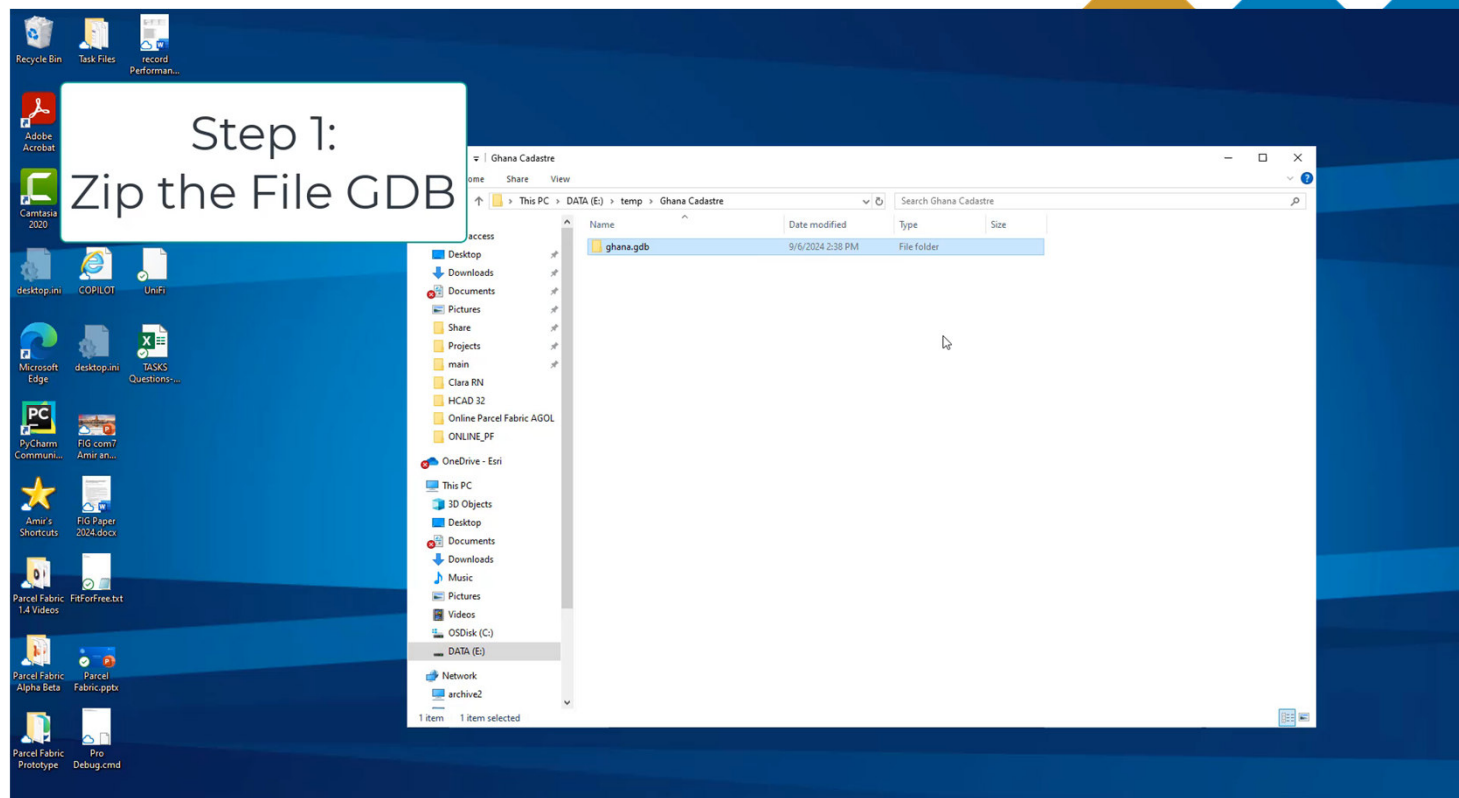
Recycle Bin
Task Files
record Performan...

Adobe Acrobat

Camtasia 2020

Step 1:
Zip the File GDB

desktop.ini
COPILOT
UniFi

Microsoft Edge
desktop.ini
TASKS Questions-...

PyCharm Communi...
FIG com7 Amir an...

Amir's Shortcuts
FIG Paper 2024.docx

Parcel Fabric 1.4 Videos
FitForFree.txt

Parcel Fabric Alpha Beta
Parcel Fabric.pptx

Parcel Fabric Prototype
Pro Debug.cmd

Ghana Cadastre

ome Share View

This PC > DATA (E:) > temp > Ghana Cadastre

Search Ghana Cadastre

access
Desktop
Downloads
Documents
Pictures
Share
Projects
main
Clara RN
HCAD 32
Online Parcel Fabric AGOL
ONLINE_PF
OneDrive - Esri
This PC
3D Objects
Desktop
Documents
Downloads
Music
Pictures
Videos
OSDisk (C:)
DATA (E:)
Network
archive2

| Name | Date modified | Type | Size |
|---|---|---|---|
| ghana.gdb | 9/6/2024 2:38 PM | File folder | |

1 item 1 item selected